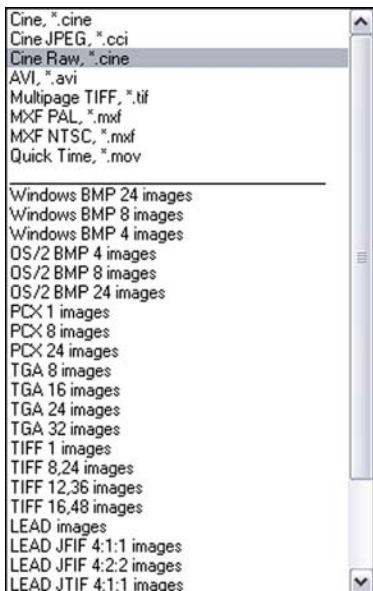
Cine, *.cine
Cine JPEG, *.cci
Cine Raw, *.cine
AVI, *.avi
Multipage TIFF, *.tif
MXF PAL, *.mxf
MXF NTSC, *.mxf
Quick Time, *.mov

Windows BMP 24 images
Windows BMP 8 images
Windows BMP 4 images
OS/2 BMP 4 images
OS/2 BMP 8 images
OS/2 BMP 24 images
PCX 1 images
PCX 8 images
PCX 24 images
TGA 8 images
TGA 16 images
TGA 24 images
TGA 32 images
TIFF 1 images
TIFF 8,24 images
TIFF 12,36 images
TIFF 16,48 images
LEAD images
LEAD JFIF 4:1:1 images
LEAD JFIF 4:2:2 images
LEAD JTIF 4:1:1 images